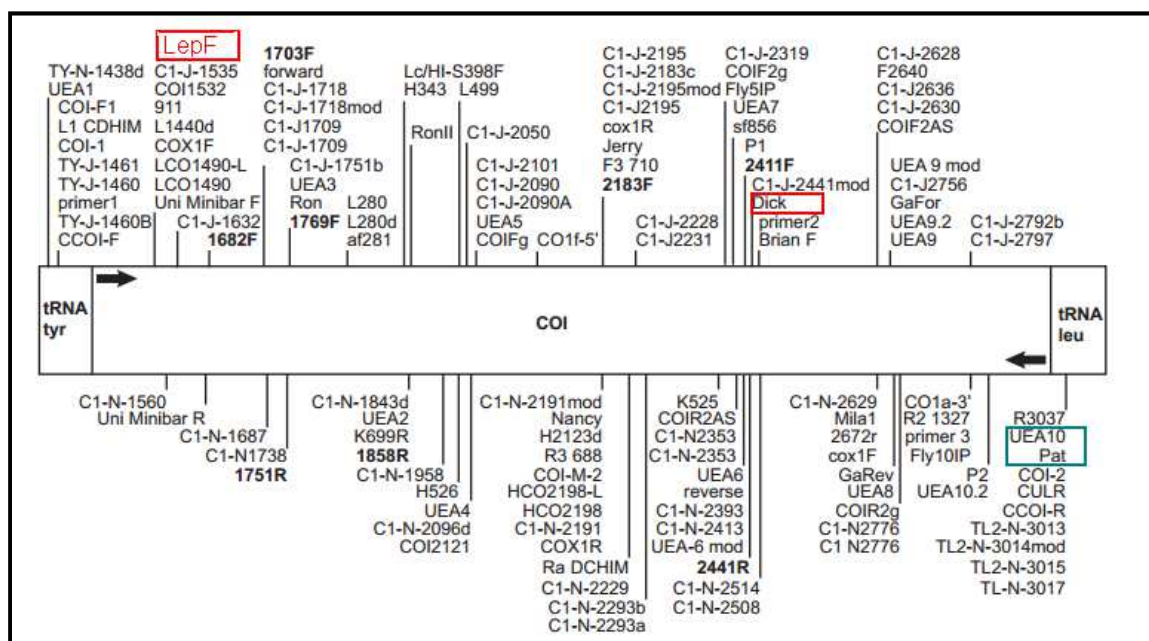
LepF

TY-N-1438d
UEA1
COI-F1
L1 CDHIM
COI-1
TY-J-1461
TY-J-1460
primer1
TY-J-1460B
CCOI-F

C1-J-1535
COI1532
911
L1440d
COX1F
LCO1490-L
LCO1490
Uni Minibar F
C1-J-1632
1682F

1703F
forward
C1-J-1718
C1-J-1718mod
C1-J1709
C1-J-1709
C1-J-1751b
UEA3
Ron
1769F
L280
L280d
af281

Lc/HI-S398F
H343
L499
RonII
C1-J-2050

C1-J-2101
C1-J-2090
C1-J-2090A
UEA5
COIFg
CO1f-5'

C1-J-2195
C1-J-2183c
C1-J-2195mod
C1-J2195
cox1R
Jerry
F3 710
2183F
C1-J-2228
C1-J2231

C1-J-2319
COIF2g
Fly5IP
UEA7
sf856
P1
2411F
C1-J-2441mod
Dick
primer2
Brian F

C1-J-2628
F2640
C1-J-2636
C1-J-2630
COIF2AS
UEA 9 mod
C1-J2756
GaFor
UEA9.2
UEA9
C1-J-2792b
C1-J-2797

tRNA tyr

COI

tRNA leu

C1-N-1560
Uni Minibar R
C1-N-1687
C1-N1738
1751R

C1-N-1843d
UEA2
K699R
1858R
C1-N-1958
H526
UEA4
C1-N-2096d
COI2121

C1-N-2191mod
Nancy
H2123d
R3 688
COI-M-2
HCO2198-L
HCO2198
C1-N-2191
COX1R
Ra DCHIM
C1-N-2229
C1-N-2293b
C1-N-2293a

K525
COIR2AS
C1-N2353
C1-N-2353
UEA6
reverse
C1-N-2393
C1-N-2413
UEA-6 mod
2441R
C1-N-2514
C1-N-2508

C1-N-2629
Mila1
2672r
cox1F
GaRev
UEA8
COIR2g
C1-N2776
C1 N2776

CO1a-3'
R2 1327
primer 3
Fly10IP
P2
UEA10.2

R3037
UEA10
Pat
COI-2
CULR
CCOI-R
TL2-N-3013
TL2-N-3014mod
TL2-N-3015
TL-N-3017